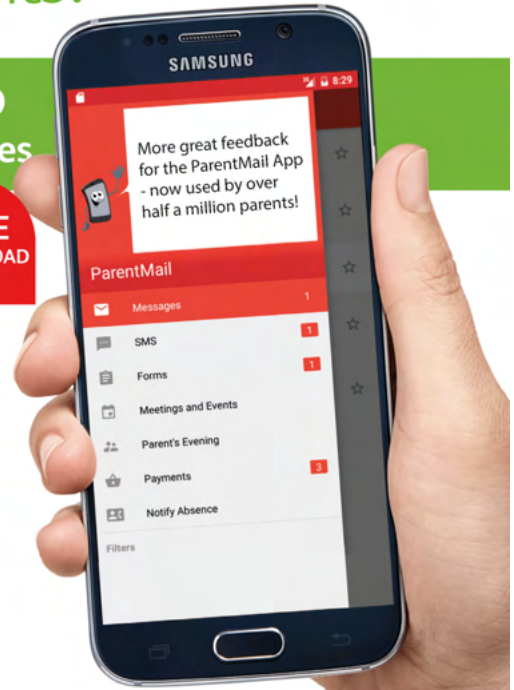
SAMSUNG

8:29

More great feedback for the ParentMail App - now used by over half a million parents!

ParentMail

Messages 1

SMS 1

Forms 1

Meetings and Events

Parent's Evening

Payments 3

Notify Absence

Filters

es

E
OAD